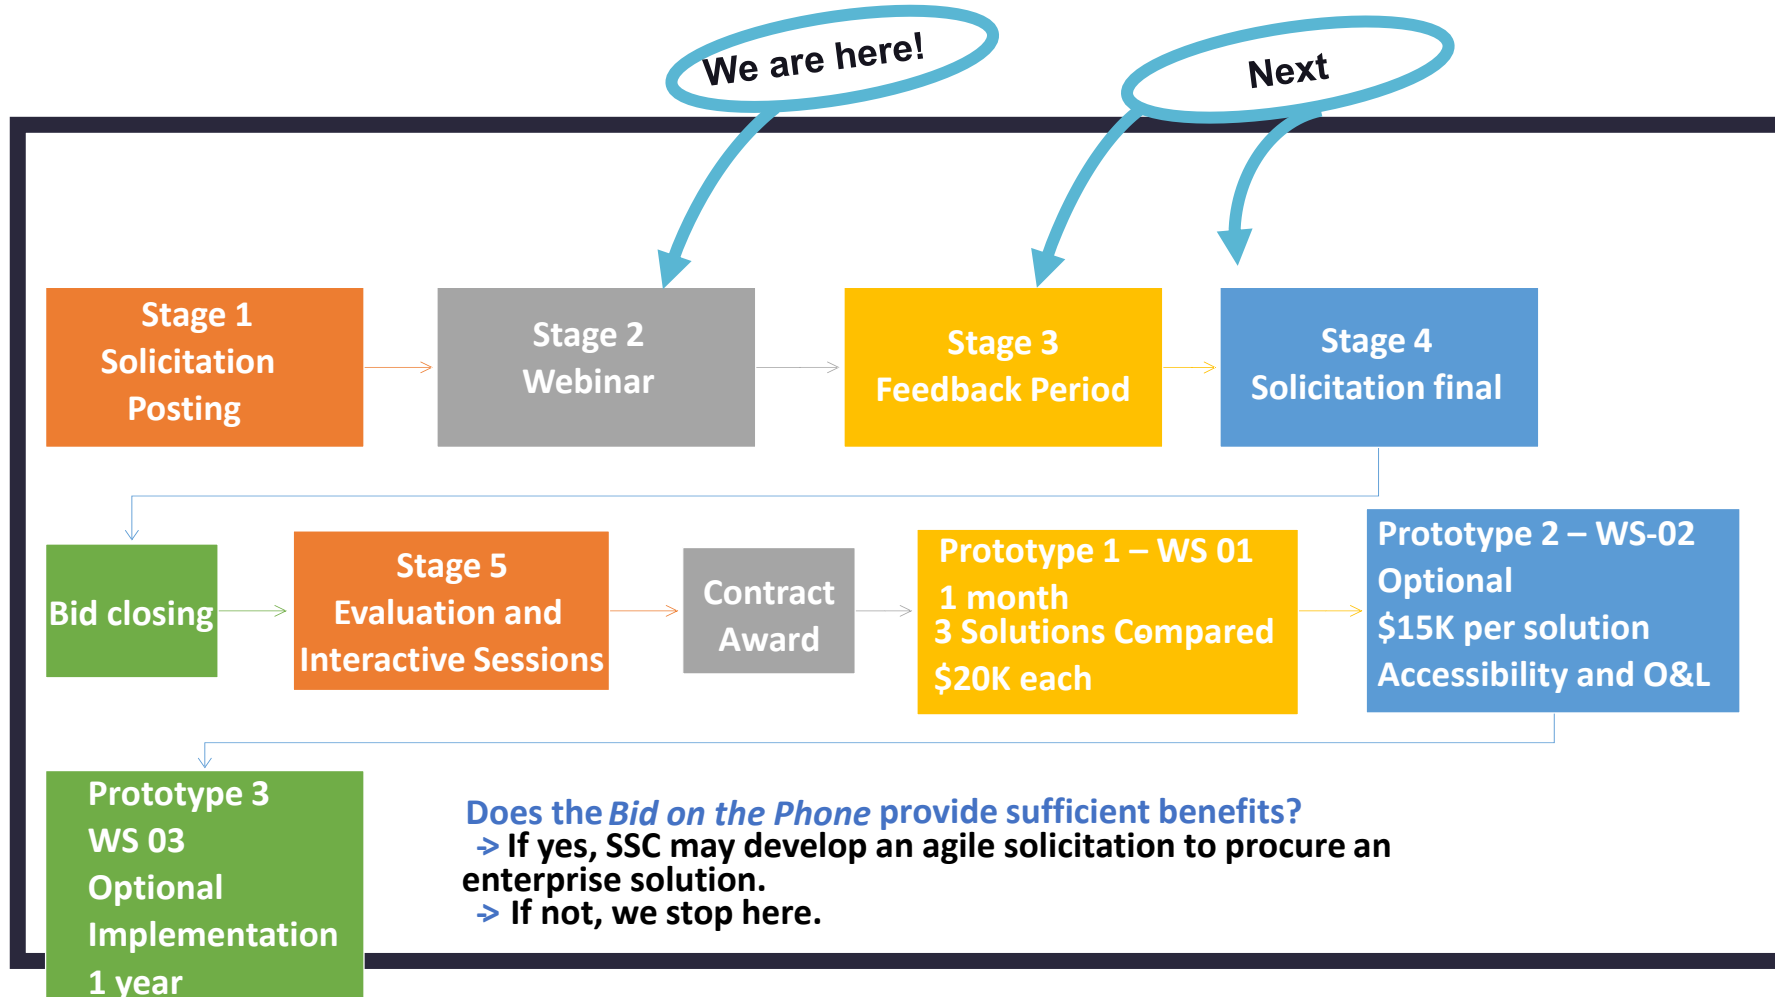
We are here!

Next

Stage 1
Solicitation
Posting

Stage 2
Webinar

Stage 3
Feedback Period

Stage 4
Solicitation final

Bid closing

Stage 5
Evaluation and
Interactive Sessions

Contract
Award

Prototype 1 – WS 01
1 month
3 Solutions Compared
$20K each

Prototype 2 – WS-02
Optional
$15K per solution
Accessibility and O&L

Prototype 3
WS 03
Optional
Implementation
1 year

Does the *Bid on the Phone* provide sufficient benefits?
→ If yes, SSC may develop an agile solicitation to procure an enterprise solution.
→ If not, we stop here.